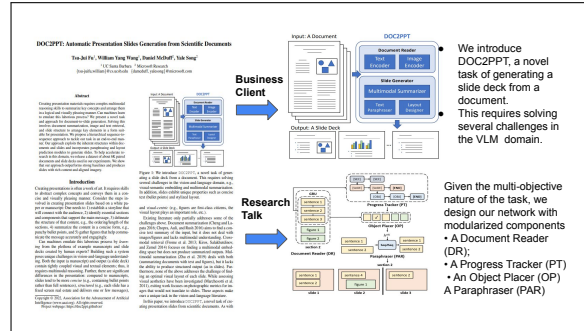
DOC2PPT: Automatic Presentation Slides Generation from Scientific Documents

Business Client

Input: A Document

DOC2PPT

Document Reader

Text Encoder

Image Encoder

Slide Generator

Multimodal Summarizer

Text Paraphraser

Layout Prediction

Output: A Slide Deck

Research Talk

Document Reader (DR)

Progress Tracker (PT)

Object Placer (OP)

• We introduce DOC2PPT, a novel task of generating a slide deck from a document. This requires solving several challenges in the VLM domain.

Given the multi-objective nature of the task, we design our network with modularized components
• A Document Reader (DR);
• A Progress Tracker (PT)
• An Object Placer (OP)
A Paraphraser (PAR)

Abstract

Introduction

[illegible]